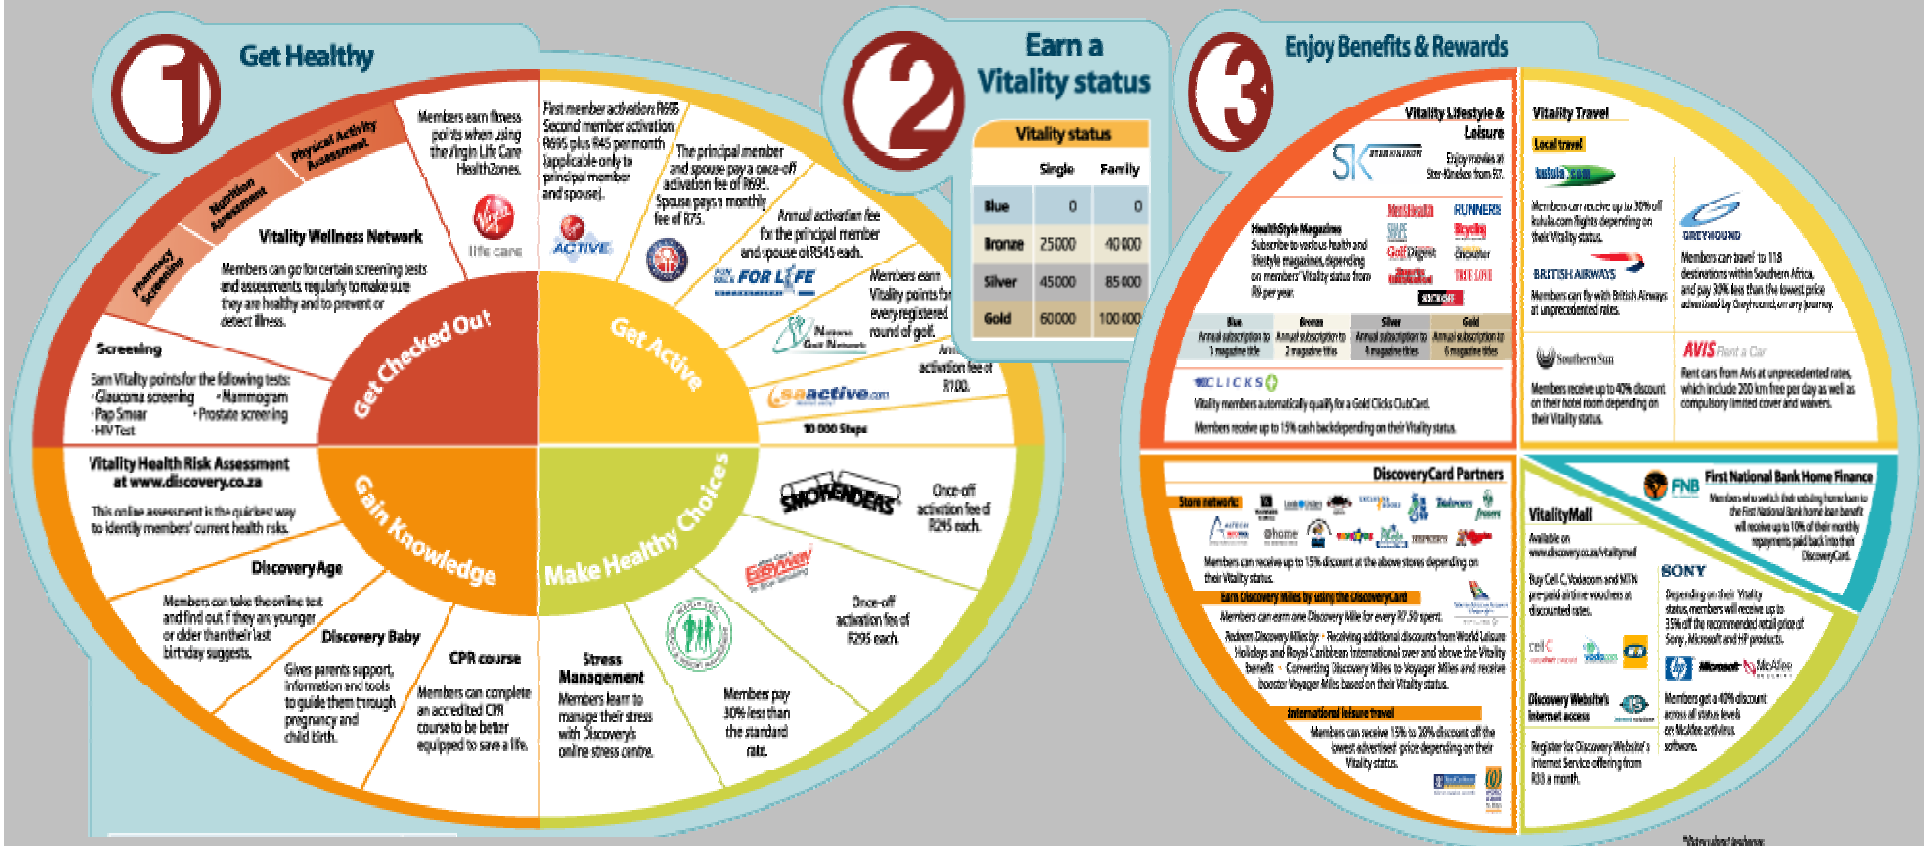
1 Get Healthy

Physical Activity Assessment

Nutrition Assessment

Pharmacy Screening

Members earn fitness points when using the Virgin Life Care Health2ones.

Virgin life care

Vitality Wellness Network

Members can go for certain screening tests and assessments regularly to make sure they are healthy and to prevent or detect illness.

Screening

Earn Vitality points for the following tests:
· Glaucoma screening · Mammogram
· Pap Smear · Prostate screening
· HIV Test

Get Checked Out

Get Active

First member activation: R695
Second member activation: R695 plus R45 per month (applicable only to principal member and spouse).

The principal member and spouse pay a once-off activation fee of R695. Spouse pays a monthly fee of R75.

ACTIVE

FOR LIFE

Annual activation fee for the principal member and spouse of R545 each.

Members earn Vitality points for every registered round of golf.

Annual activation fee of R100.

saactive.com

10 000 Steps

Vitality Health Risk Assessment at www.discovery.co.za

This online assessment is the quickest way to identify members' current health risks.

DiscoveryAge

Members can take the online test and find out if they are younger or older than their last birthday suggests.

Discovery Baby

Gives parents support, information and tools to guide them through pregnancy and child birth.

CPR course

Members can complete an accredited CPR course to be better equipped to save a life.

Gain Knowledge

Make Healthy Choices

Stress Management

Members learn to manage their stress with Discovery's online stress centre.

Members pay 30% less than the standard rate.

SMOKENDERS

Once-off activation fee of R295 each.

Once-off activation fee of R295 each.

2 Earn a Vitality status

Vitality status

| | Single | Family |
|---|---|---|
| Blue | 0 | 0 |
| Bronze | 25000 | 40 000 |
| Silver | 45000 | 85 000 |
| Gold | 60000 | 100 000 |

3 Enjoy Benefits & Rewards

Vitality Lifestyle & Leisure

Enjoy movies at Ster-Kinekor from R7.

HealthStyle Magazines
Subscribe to various health and lifestyle magazines, depending on members' Vitality status from R6 per year.

RUNNERS

| Blue | Bronze | Silver | Gold |
|---|---|---|---|
| Annual subscription to 1 magazine title | Annual subscription to 2 magazine titles | Annual subscription to 4 magazine titles | Annual subscription to 6 magazine titles |

CLICKS

Vitality members automatically qualify for a Gold Clicks ClubCard.

Members receive up to 15% cash backdepending on their Vitality status.

Vitality Travel

Local travel

kulula.com

Members can receive up to 30% off kulula.com flights depending on their Vitality status.

GREYHOUND

Members can travel to 118 destinations within Southern Africa, and pay 30% less than the lowest price advertised by Greyhound, on any journey.

BRITISH AIRWAYS

Members can fly with British Airways at unprecedented rates.

Southern Sun

Members receive up to 40% discount on their hotel room depending on their Vitality status.

AVIS Rent a Car

Rent cars from Avis at unprecedented rates, which include 200 km free per day as well as compulsory limited cover and waivers.

DiscoveryCard Partners

Store network

Members can receive up to 15% discount at the above stores depending on their Vitality status.

Earn Discovery Miles by using the DiscoveryCard

Members can earn one Discovery Mile for every R7.50 spent.

Redeem Discovery Miles by: · Receiving additional discounts from World Leisure Holidays and Royal Caribbean International over and above the Vitality benefit · Converting Discovery Miles to Voyager Miles and receive booster Voyager Miles based on their Vitality status.

International leisure travel

Members can receive 15% to 20% discount off the lowest advertised price depending on their Vitality status.

FNB First National Bank Home Finance

Members who switch their existing home loan to the First National Bank home loan benefit will receive up to 10% of their monthly repayments paid back into their DiscoveryCard.

VitalityMall

Available on www.discovery.co.za/vitalitymall

Buy Cell C, Vodacom and MTN pre-paid airtime vouchers at discounted rates.

SONY

Depending on their Vitality status, members will receive up to 35% off the recommended retail price of Sony, Microsoft and HP products.

Discovery Website's Internet access

Register for Discovery Website's Internet Service offering from R33 a month.

McAfee

Members get a 40% discount across all status levels on McAfee antivirus software.

*Terms and conditions apply